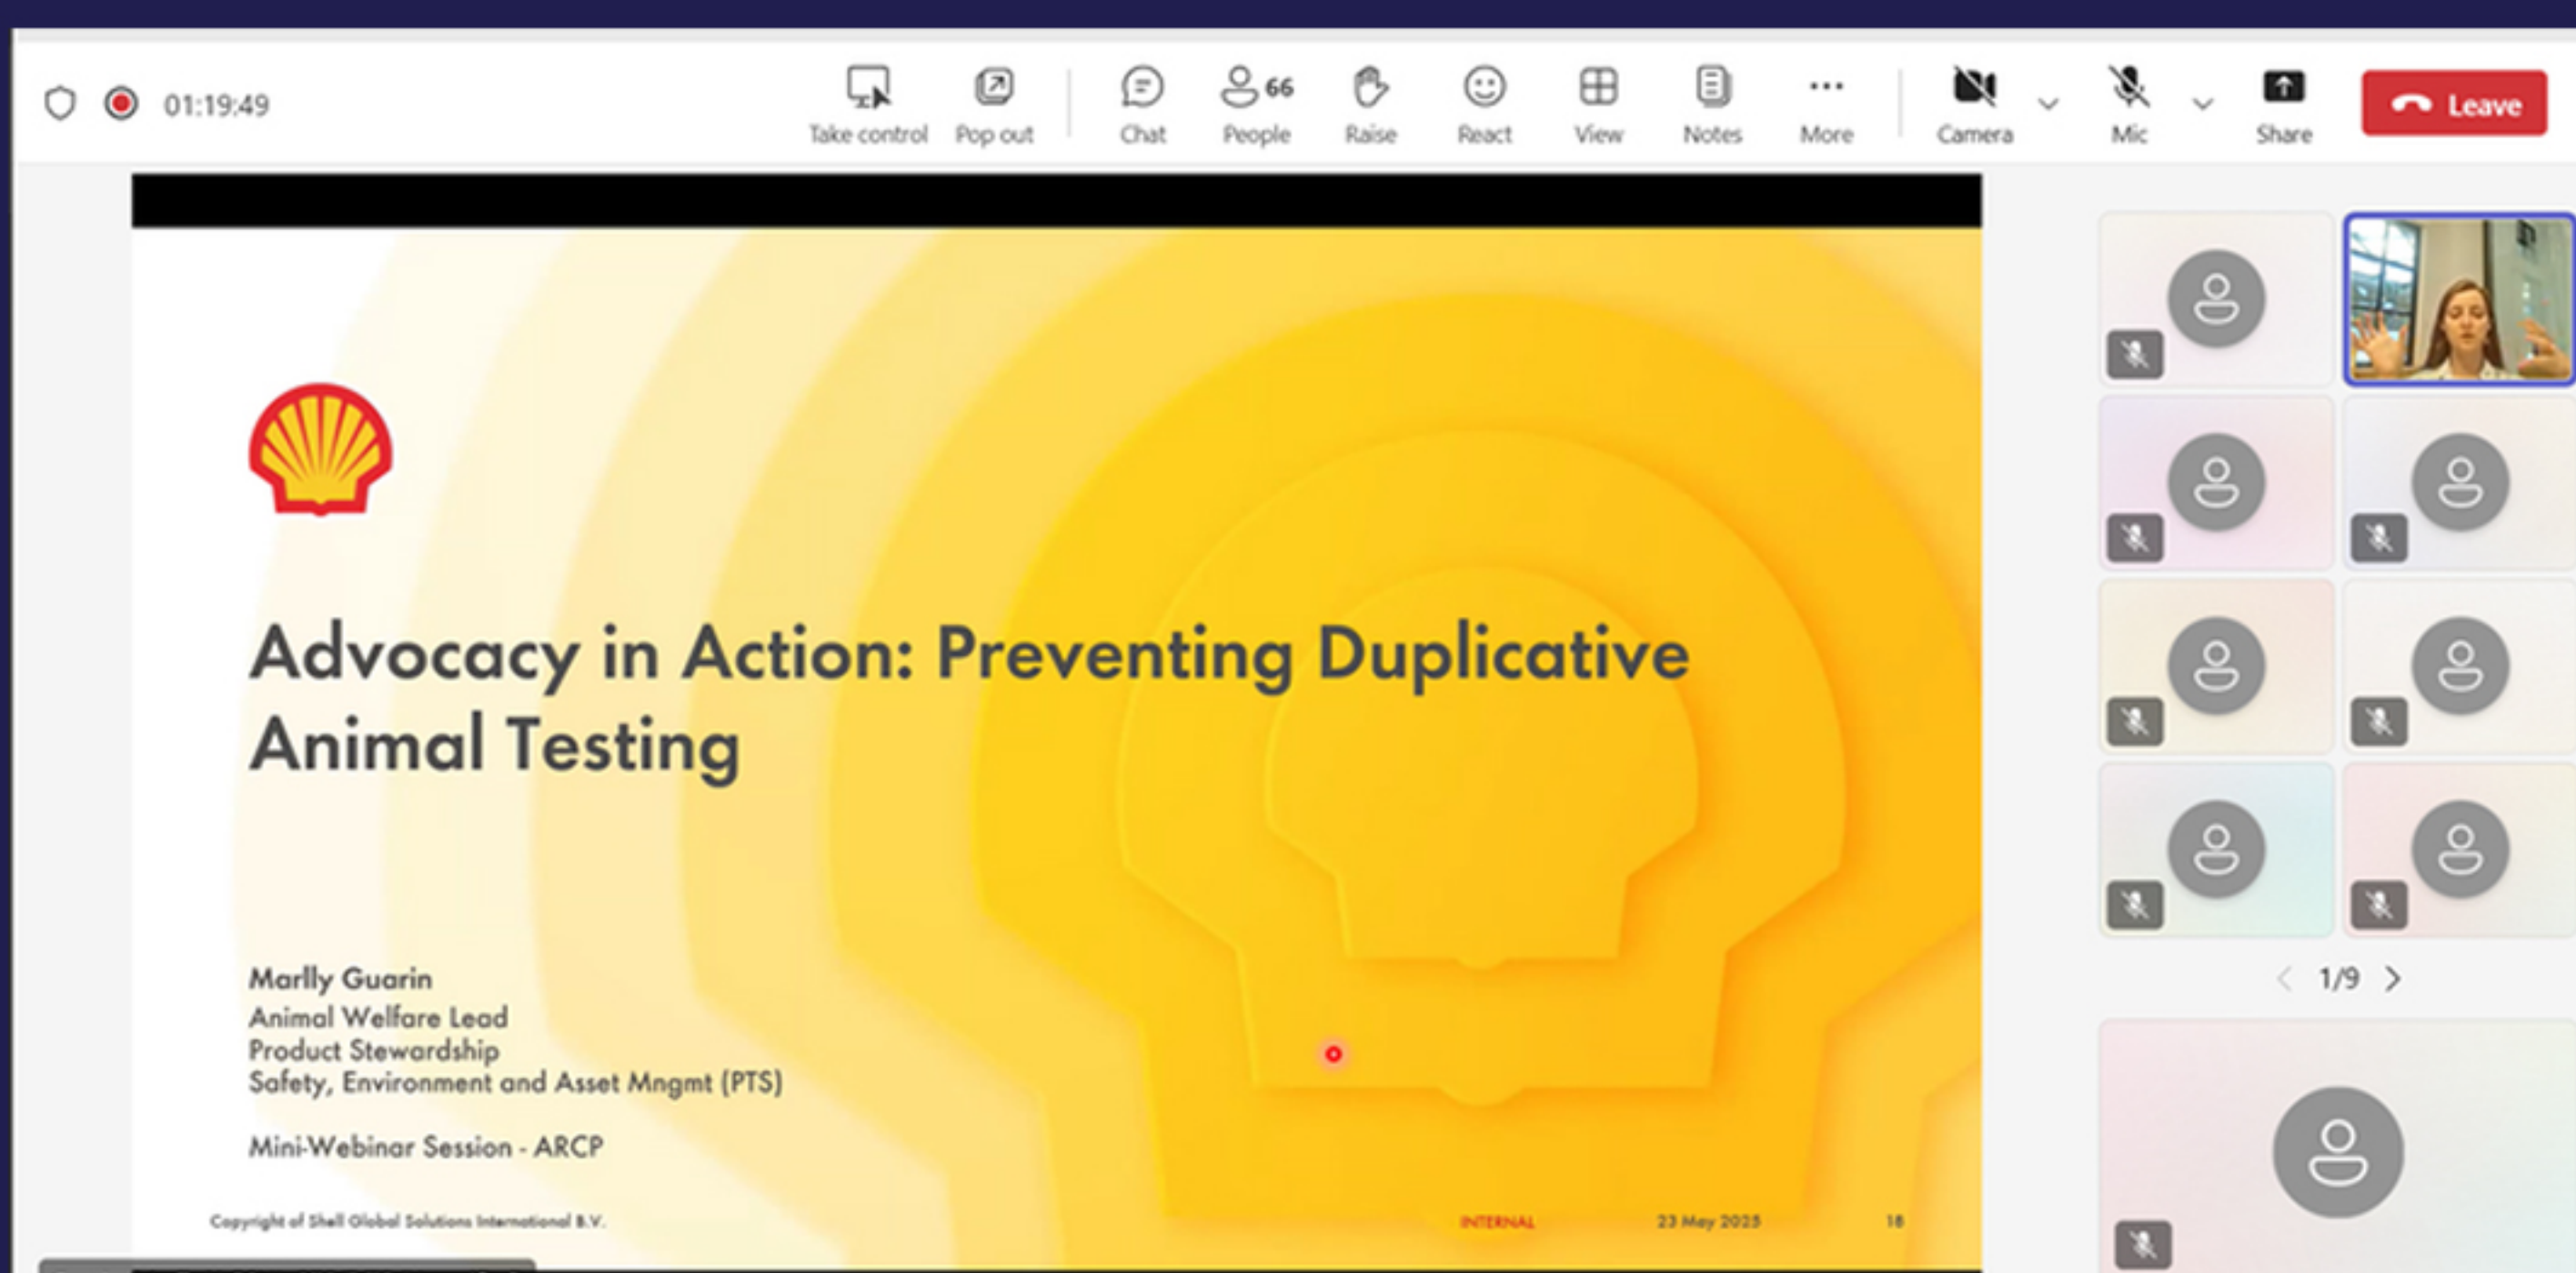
01:19:49

Take control Pop out Chat 66 People Raise React View Notes More Camera Mic Share Leave

Advocacy in Action: Preventing Duplicative Animal Testing

Marlly Guarin
Animal Welfare Lead
Product Stewardship
Safety, Environment and Asset Mngmt (PTS)

Mini-Webinar Session - ARCP

Copyright of Shell Global Solutions International B.V.

INTERNAL

23 May 2025

18

1/9